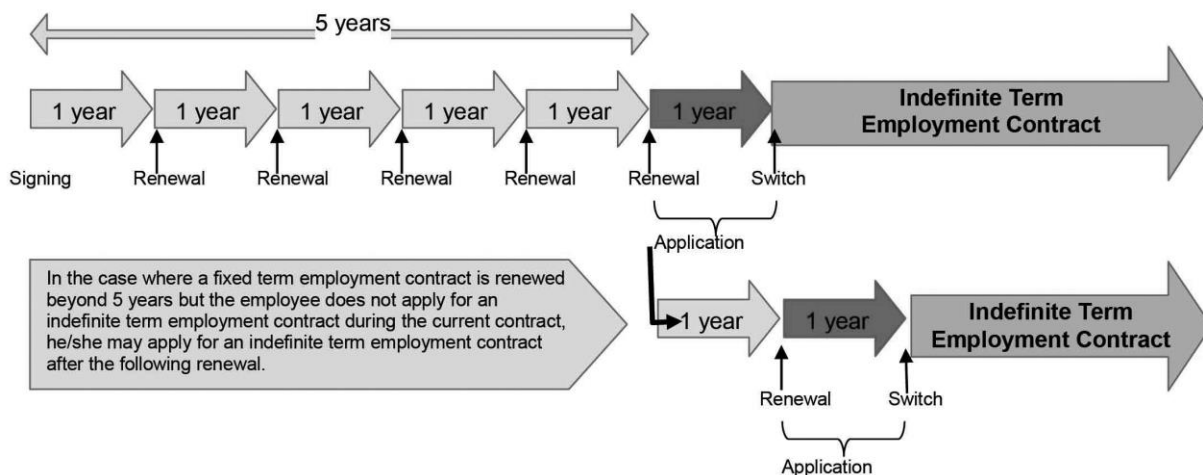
5 years

1 year
1 year
1 year
1 year
1 year
1 year
Indefinite Term Employment Contract

Signing
Renewal
Renewal
Renewal
Renewal
Renewal
Switch

Application

In the case where a fixed term employment contract is renewed beyond 5 years but the employee does not apply for an indefinite term employment contract during the current contract, he/she may apply for an indefinite term employment contract after the following renewal.

1 year
1 year
Indefinite Term Employment Contract

Renewal
Switch

Application